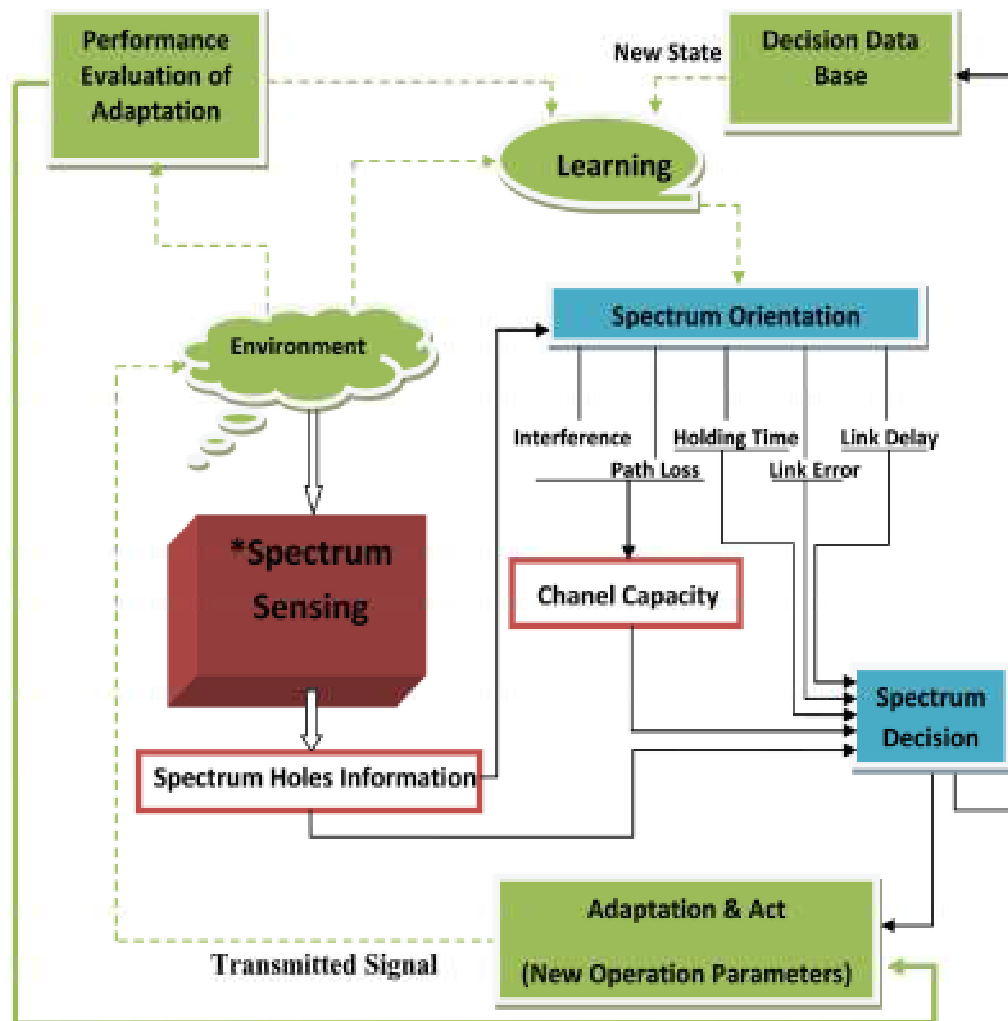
Performance Evaluation of Adaptation

New State

Decision Data Base

Learning

Spectrum Orientation

Environment

Interference

Path Loss

Holding Time

Link Error

Link Delay

*Spectrum Sensing

Chanel Capacity

Spectrum Decision

Spectrum Holes Information

Adaptation & Act

(New Operation Parameters)

Transmitted Signal